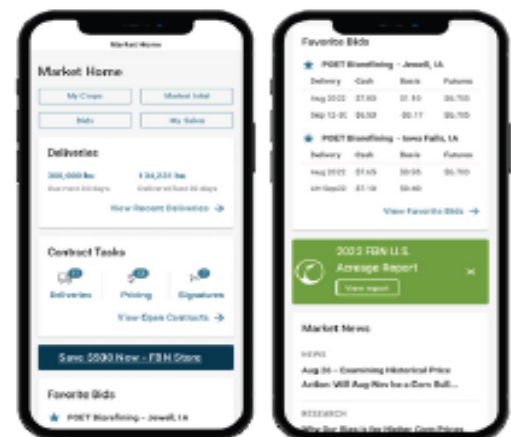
Market Home

Market Home

My Crops
Market Intel
Bids
My Sales

Deliveries

300,000 lbs
Delivered 60 days

134,231 lbs
Delivered last 30 days

View Recent Deliveries →

Contract Tasks

Deliveries
Pricing
Signatures

View Open Contracts →

Save $500 Now - FBN Store

Favorite Bids

POET Biorefining - Jewell, IA

Favorite Bids

POET Biorefining - Jewell, IA

| Delivery | Cash | Basis | Futures |
|---|---|---|---|
| Aug 2022 | $7.63 | $1.90 | $6.700 |
| Sep 12-30 | $6.53 | -$0.17 | $6.700 |

POET Biorefining - Iowa Falls, IA

| Delivery | Cash | Basis | Futures |
|---|---|---|---|
| Aug 2022 | $7.65 | $0.95 | $6.700 |
| 4H Sep20 | $7.19 | $0.49 | |

View Favorite Bids →

2022 FBN U.S. Acreage Report

View report

Market News

NEWS
Aug 26 – Examining Historical Price Action: Will Aug Nov be a Corn Bull...

RESEARCH
Why Our Bias is for Higher Corn Prices